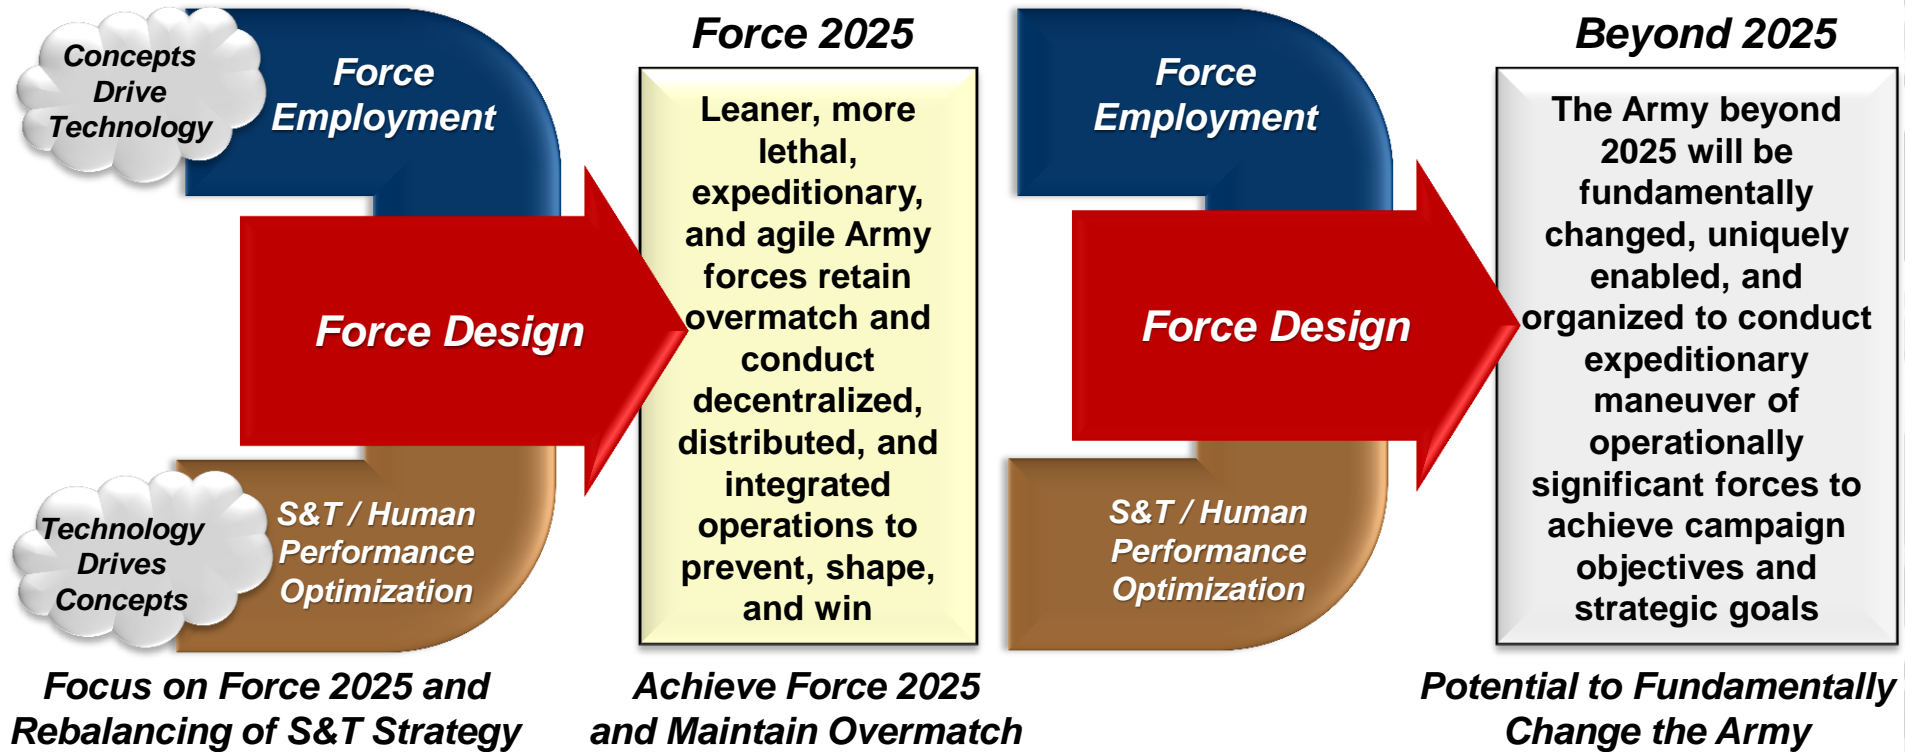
Concepts Drive Technology

Force Employment

Force Design

Technology Drives Concepts

S&T / Human Performance Optimization

Force 2025

Leaner, more lethal, expeditionary, and agile Army forces retain overmatch and conduct decentralized, distributed, and integrated operations to prevent, shape, and win

Force Employment

Force Design

S&T / Human Performance Optimization

Beyond 2025

The Army beyond 2025 will be fundamentally changed, uniquely enabled, and organized to conduct expeditionary maneuver of operationally significant forces to achieve campaign objectives and strategic goals

Focus on Force 2025 and Rebalancing of S&T Strategy

Achieve Force 2025 and Maintain Overmatch

Potential to Fundamentally Change the Army